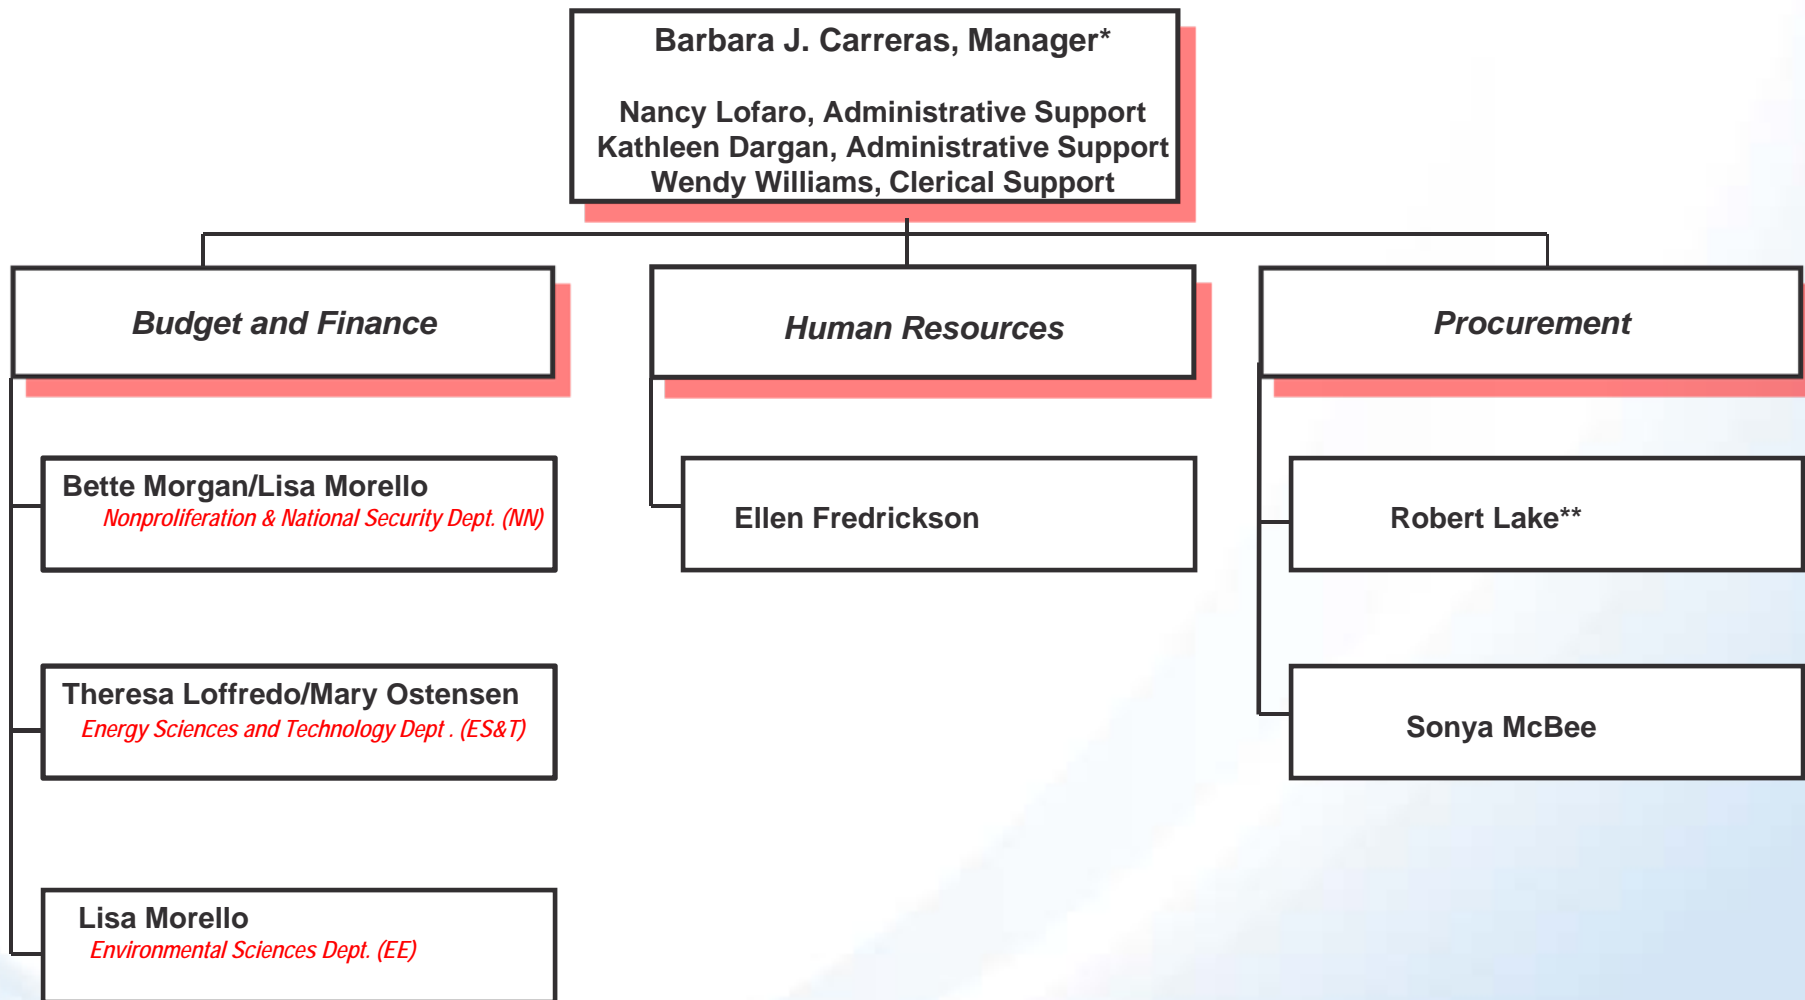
Barbara J. Carreras, Manager*

Nancy Lofaro, Administrative Support
Kathleen Dargan, Administrative Support
Wendy Williams, Clerical Support

Budget and Finance

Bette Morgan/Lisa Morello
Nonproliferation & National Security Dept. (NN)

Theresa Loffredo/Mary Ostensen
Energy Sciences and Technology Dept . (ES&T)

Lisa Morello
Environmental Sciences Dept. (EE)

Human Resources

Ellen Fredrickson

Procurement

Robert Lake**

Sonya McBee